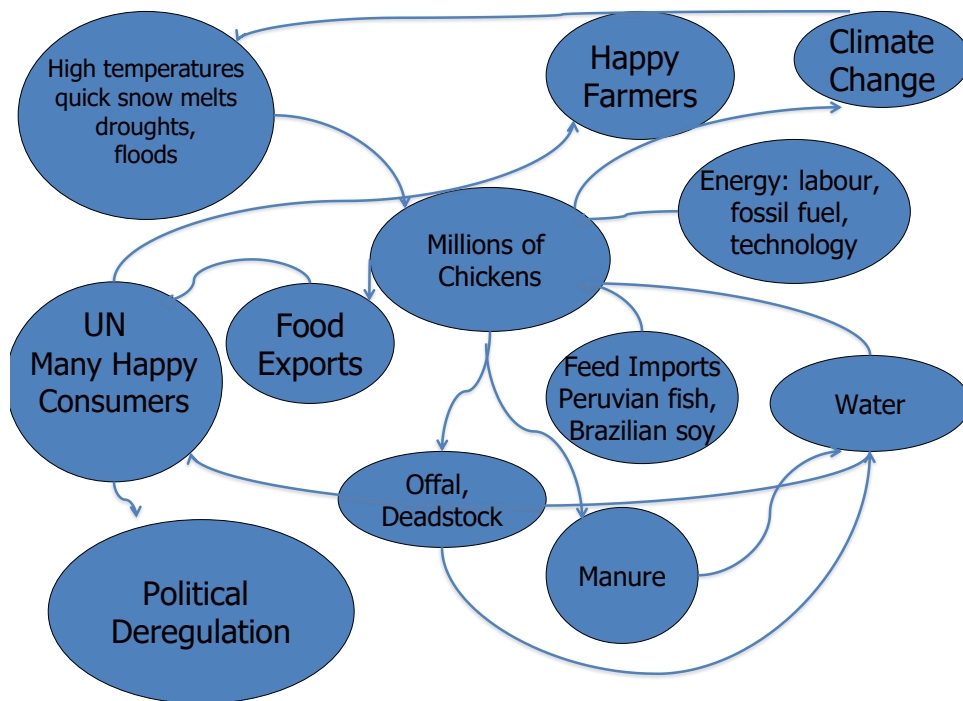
High temperatures quick snow melts droughts, floods

Happy Farmers

Climate Change

Energy: labour, fossil fuel, technology

Millions of Chickens

UN Many Happy Consumers

Food Exports

Feed Imports Peruvian fish, Brazilian soy

Water

Offal, Deadstock

Manure

Political Deregulation